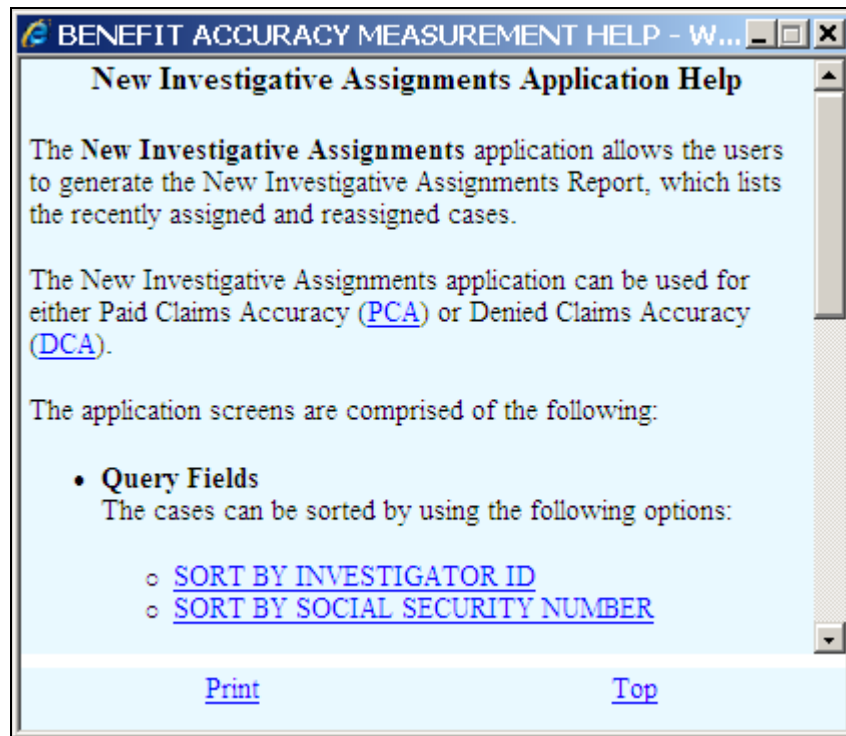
BENEFIT ACCURACY MEASUREMENT HELP - W...

New Investigative Assignments Application Help

The **New Investigative Assignments** application allows the users to generate the New Investigative Assignments Report, which lists the recently assigned and reassigned cases.

The New Investigative Assignments application can be used for either Paid Claims Accuracy (PCA) or Denied Claims Accuracy (DCA).

The application screens are comprised of the following:

- **Query Fields**
  The cases can be sorted by using the following options:
  - SORT BY INVESTIGATOR ID
  - SORT BY SOCIAL SECURITY NUMBER

Print Top